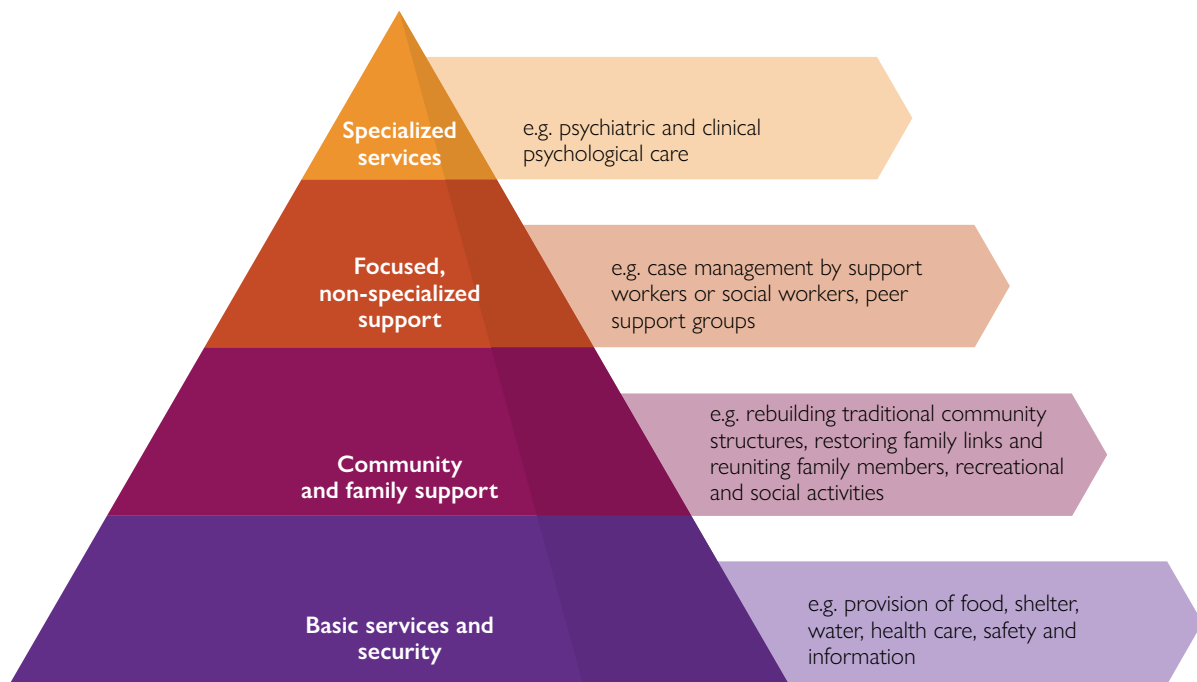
Specialized services

e.g. psychiatric and clinical psychological care

Focused, non-specialized support

e.g. case management by support workers or social workers, peer support groups

Community and family support

e.g. rebuilding traditional community structures, restoring family links and reuniting family members, recreational and social activities

Basic services and security

e.g. provision of food, shelter, water, health care, safety and information